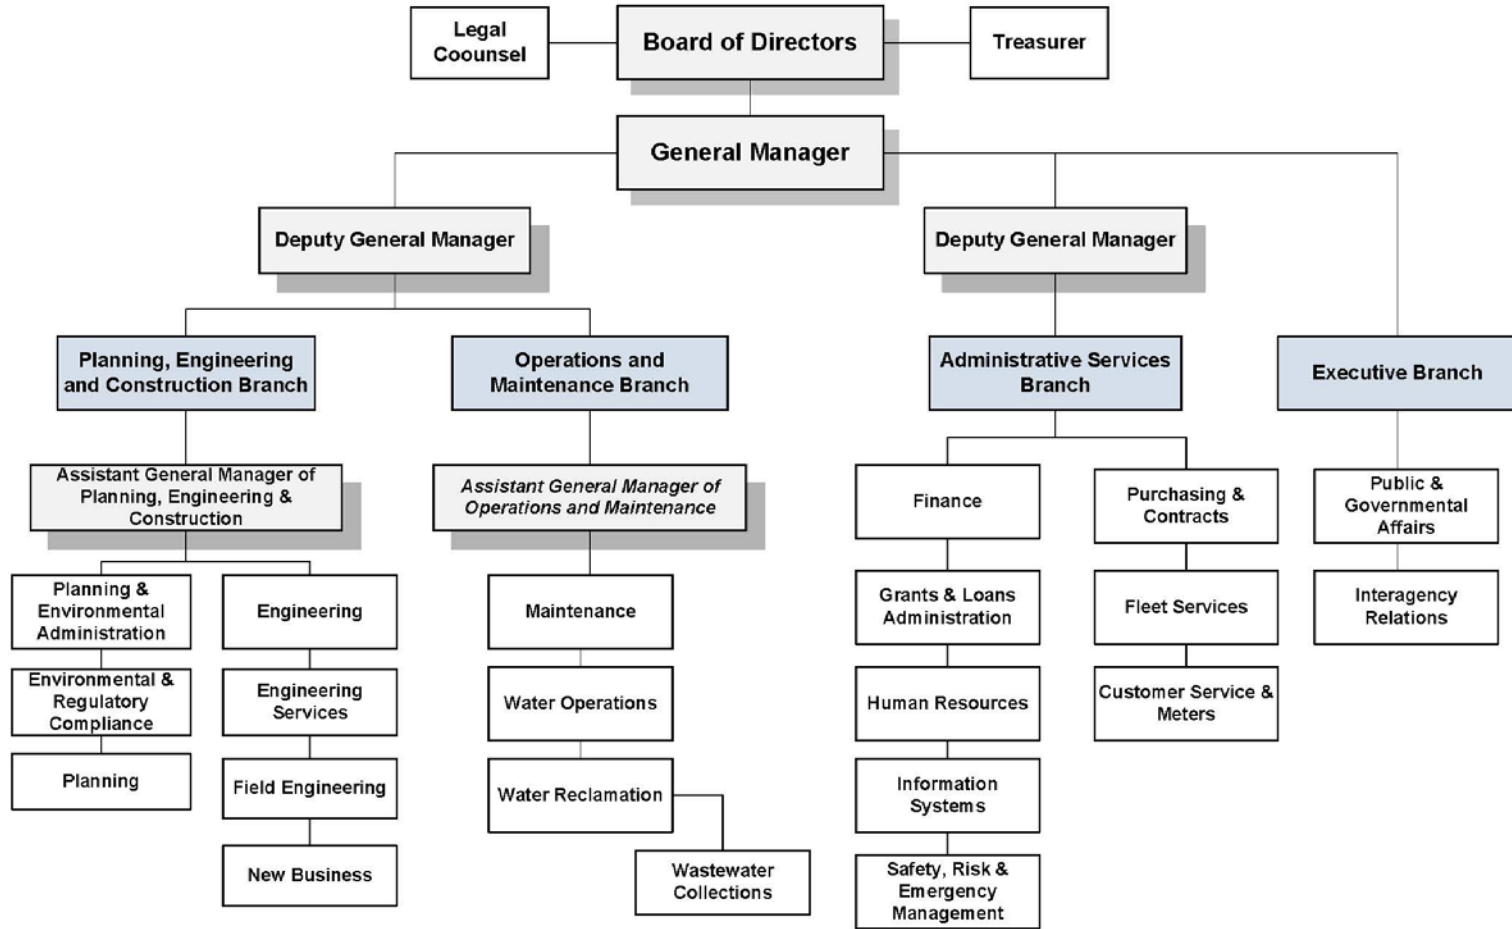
Legal Coounsel

Board of Directors

Treasurer

General Manager

Deputy General Manager

Deputy General Manager

Planning, Engineering and Construction Branch

Operations and Maintenance Branch

Administrative Services Branch

Executive Branch

Assistant General Manager of Planning, Engineering & Construction

Assistant General Manager of Operations and Maintenance

Planning & Environmental Administration

Environmental & Regulatory Compliance

Planning

Engineering

Engineering Services

Field Engineering

New Business

Maintenance

Water Operations

Water Reclamation

Wastewater Collections

Finance

Grants & Loans Administration

Human Resources

Information Systems

Safety, Risk & Emergency Management

Purchasing & Contracts

Fleet Services

Customer Service & Meters

Public & Governmental Affairs

Interagency Relations